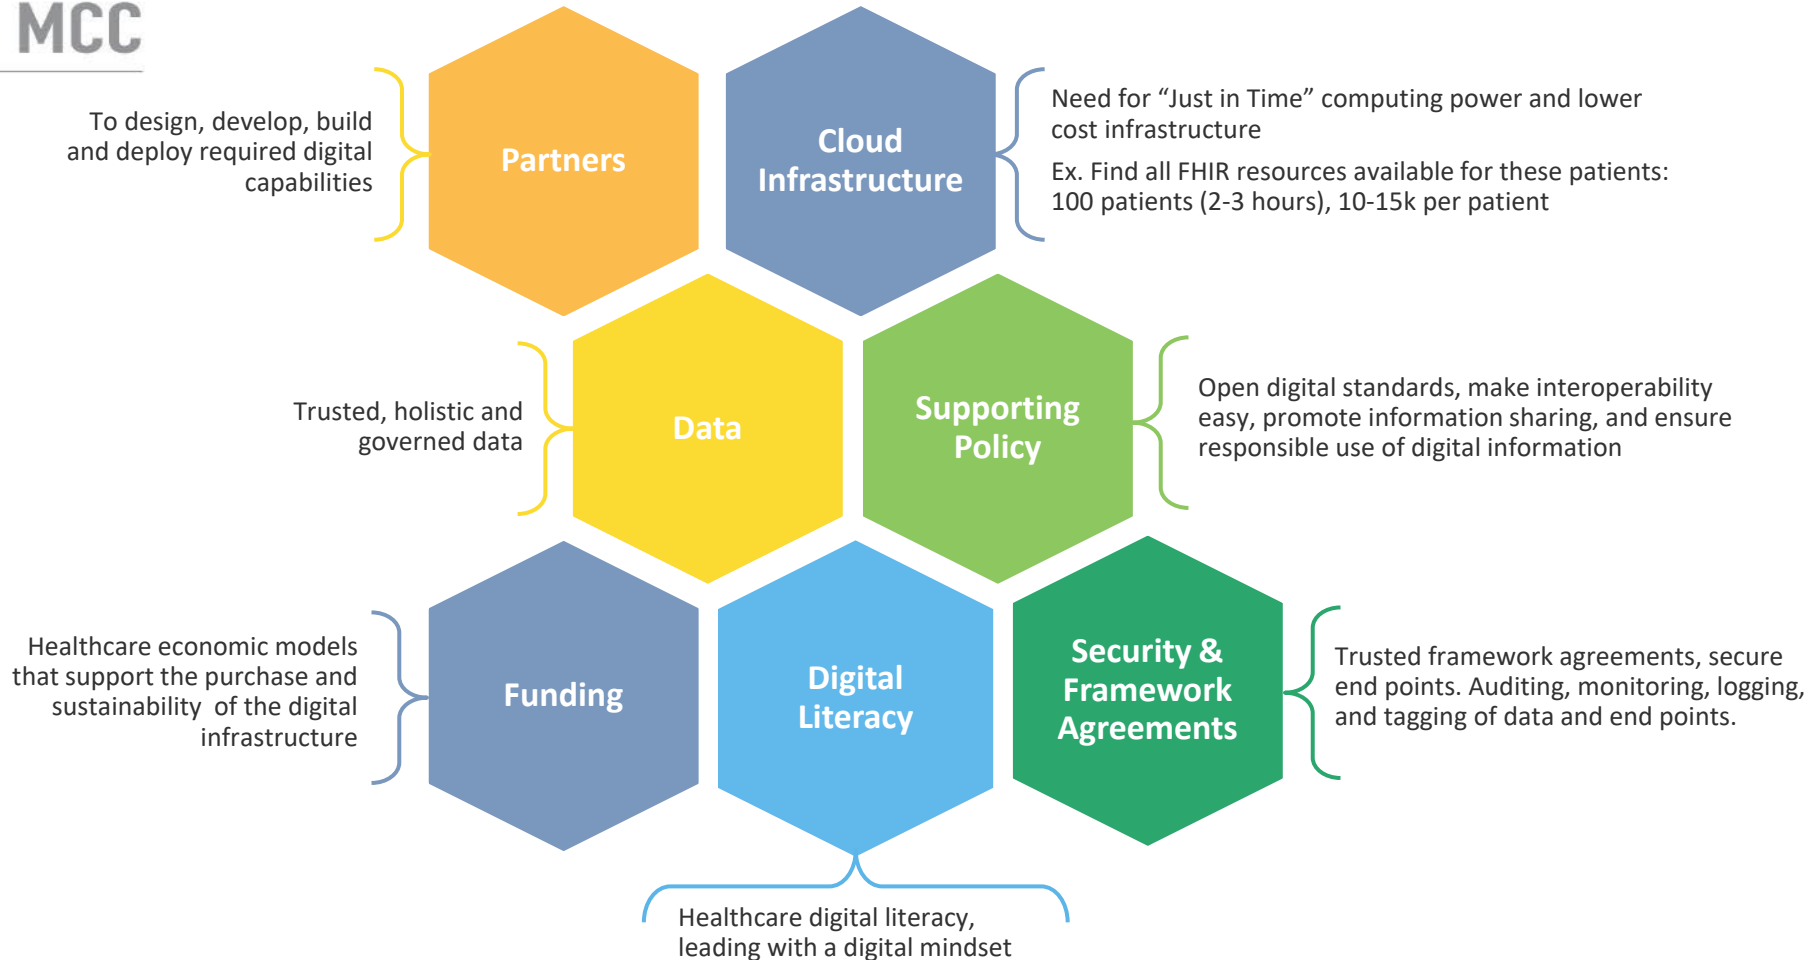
MCC

To design, develop, build and deploy required digital capabilities

Partners

Cloud Infrastructure

Need for “Just in Time” computing power and lower cost infrastructure

Ex. Find all FHIR resources available for these patients: 100 patients (2-3 hours), 10-15k per patient

Trusted, holistic and governed data

Data

Supporting Policy

Open digital standards, make interoperability easy, promote information sharing, and ensure responsible use of digital information

Healthcare economic models that support the purchase and sustainability of the digital infrastructure

Funding

Digital Literacy

Security & Framework Agreements

Trusted framework agreements, secure end points. Auditing, monitoring, logging, and tagging of data and end points.

Healthcare digital literacy, leading with a digital mindset